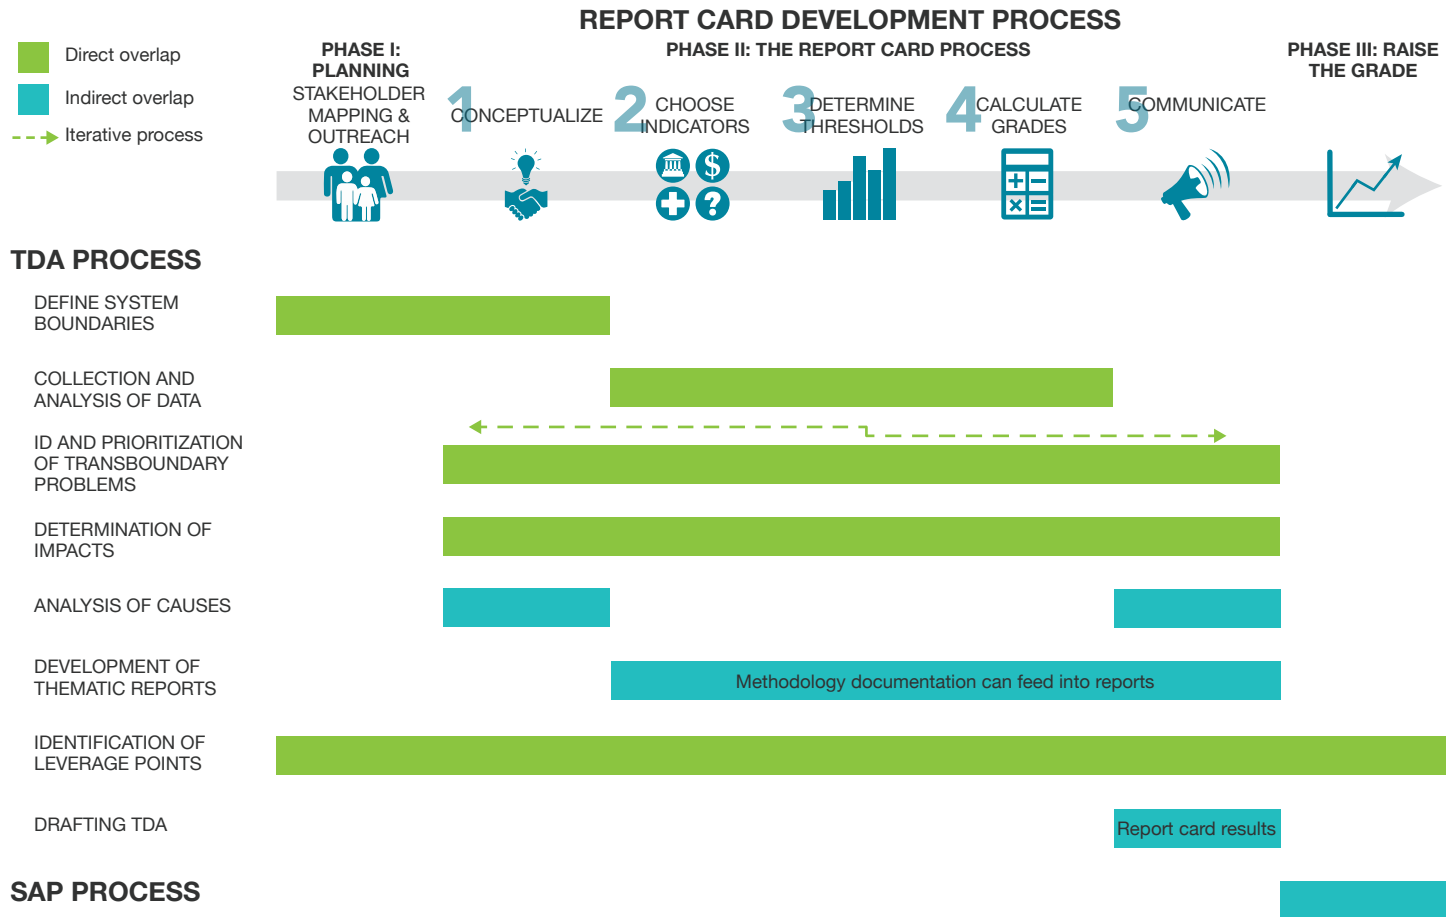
REPORT CARD DEVELOPMENT PROCESS

Direct overlap

Indirect overlap

Iterative process

PHASE I: PLANNING

STAKEHOLDER MAPPING & OUTREACH

PHASE II: THE REPORT CARD PROCESS

1 CONCEPTUALIZE

2 CHOOSE INDICATORS

3 DETERMINE THRESHOLDS

4 CALCULATE GRADES

5 COMMUNICATE

PHASE III: RAISE THE GRADE

TDA PROCESS

DEFINE SYSTEM BOUNDARIES

COLLECTION AND ANALYSIS OF DATA

ID AND PRIORITIZATION OF TRANSBOUNDARY PROBLEMS

DETERMINATION OF IMPACTS

ANALYSIS OF CAUSES

DEVELOPMENT OF THEMATIC REPORTS

Methodology documentation can feed into reports

IDENTIFICATION OF LEVERAGE POINTS

DRAFTING TDA

Report card results

SAP PROCESS